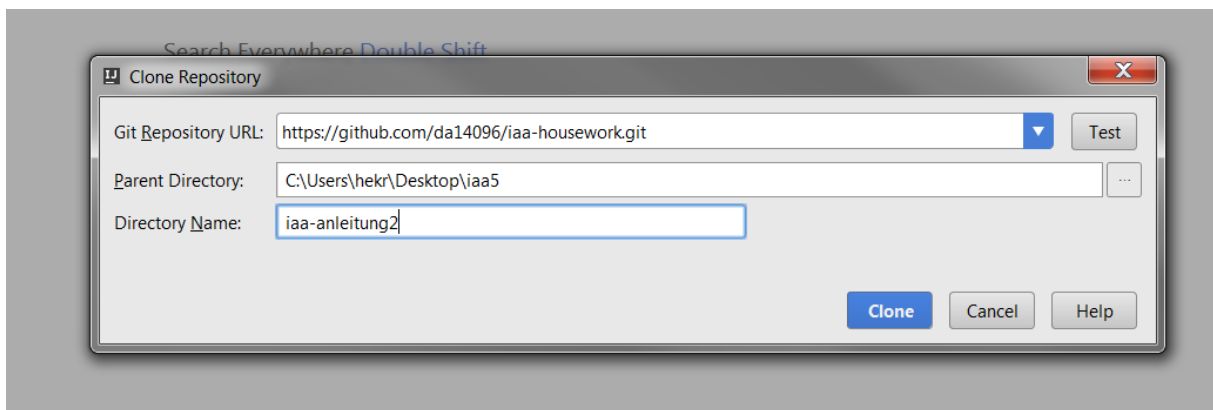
Search Everywhere Double Shift

Clone Repository

Git Repository URL: https://github.com/da14096/iaa-housework.git

Test

Parent Directory: C:\Users\hekr\Desktop\iaa5

...

Directory Name: iaa-anleitung2

Clone

Cancel

Help